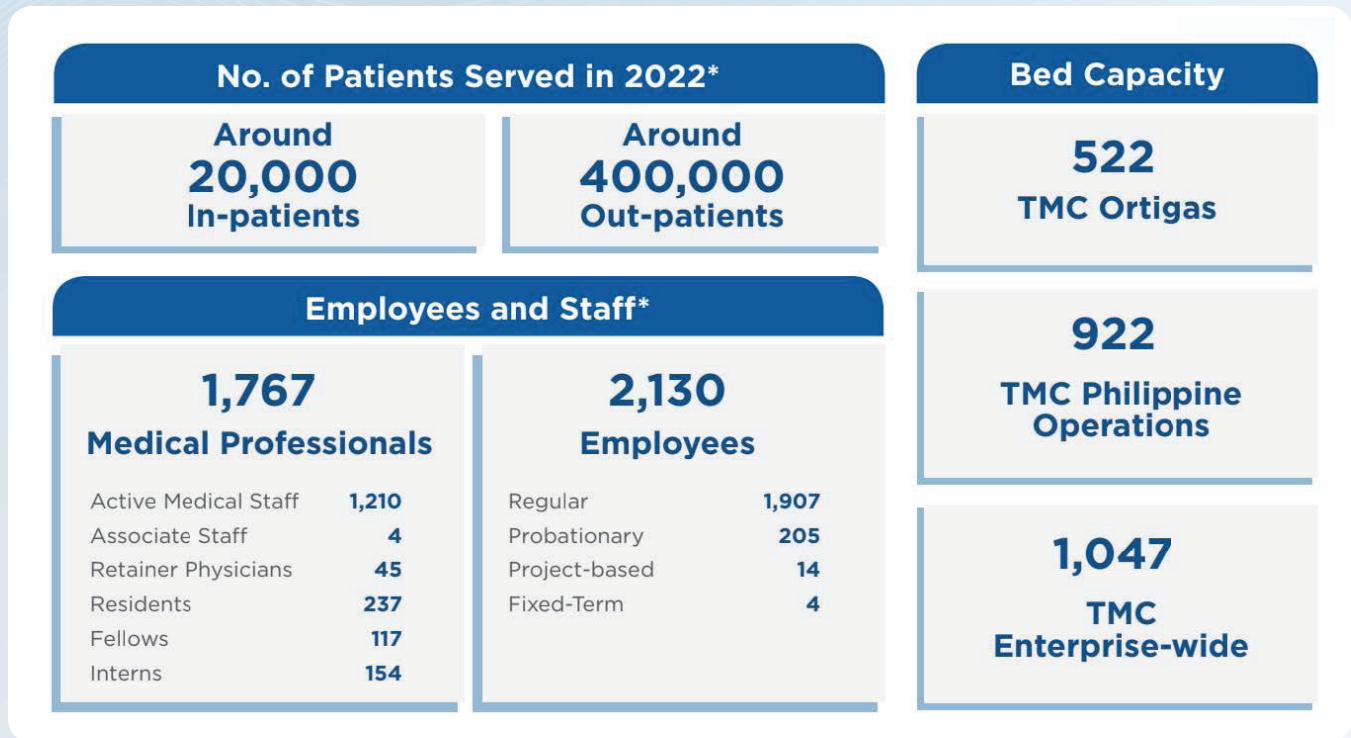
No. of Patients Served in 2022*

Around
20,000
In-patients

Around
400,000
Out-patients

Employees and Staff*

1,767
Medical Professionals

| | |
|---|---|
| Active Medical Staff | 1,210 |
| Associate Staff | 4 |
| Retainer Physicians | 45 |
| Residents | 237 |
| Fellows | 117 |
| Interns | 154 |

2,130
Employees

| | |
|---|---|
| Regular | 1,907 |
| Probationary | 205 |
| Project-based | 14 |
| Fixed-Term | 4 |

Bed Capacity

522
TMC Ortigas

922
TMC Philippine Operations

1,047
TMC Enterprise-wide